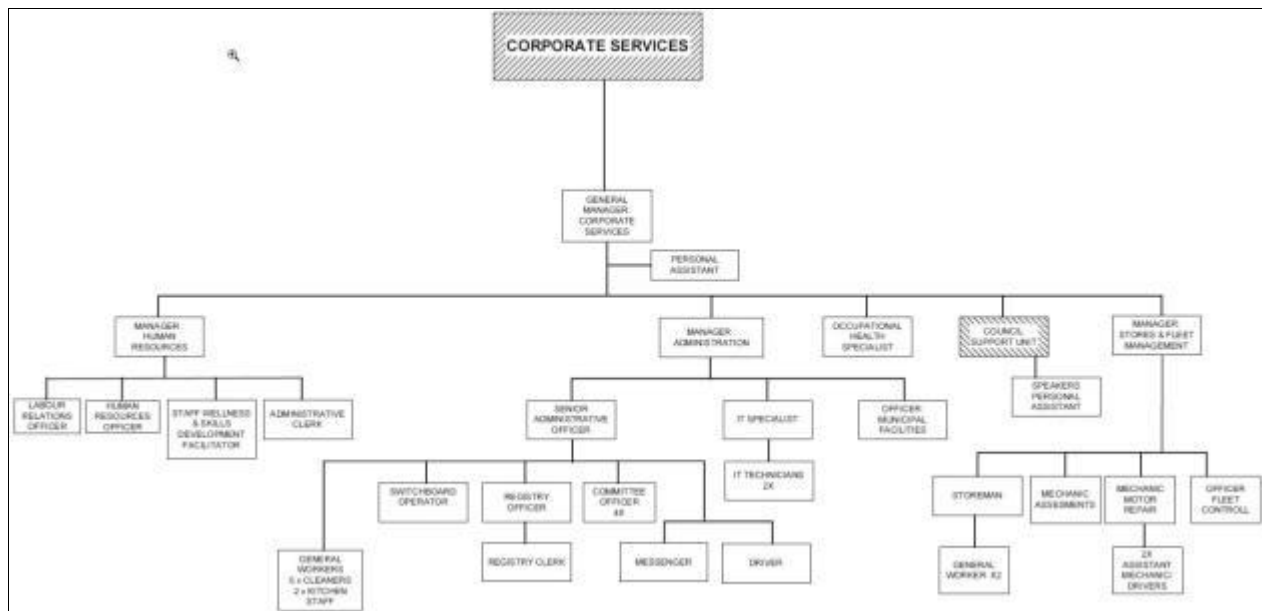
CORPORATE SERVICES

GENERAL MANAGER CORPORATE SERVICES

PERSONAL ASSISTANT

MANAGER HUMAN RESOURCES

MANAGER ADMINISTRATION

OCCUPATIONAL HEALTH SPECIALIST

COUNCIL SUPPORT UNIT

MANAGER STORES & FLEET MANAGEMENT

LABOUR RELATIONS OFFICER

HUMAN RESOURCES OFFICER

STAFF WELLNESS & SKILLS DEVELOPMENT FACILITATOR

ADMINISTRATIVE CLERK

SENIOR ADMINISTRATIVE OFFICER

IT SPECIALIST

OFFICER MUNICIPAL FACILITIES

SPEAKERS PERSONAL ASSISTANT

IT TECHNICIANS 2X

SWITCHBOARD OPERATOR

REGISTRY OFFICER

COMMITTEE OFFICER 4X

REGISTRY CLERK

MESSENGER

DRIVER

GENERAL WORKERS 6 x CLEANERS 2 x KITCHEN STAFF

STOREMAN

MECHANIC ASSESMENTS

MECHANIC MOTOR REPAIR

OFFICER FLEET CONTROLL

GENERAL WORKER X2

2X ASSISTANT MECHANIC/ DRIVERS